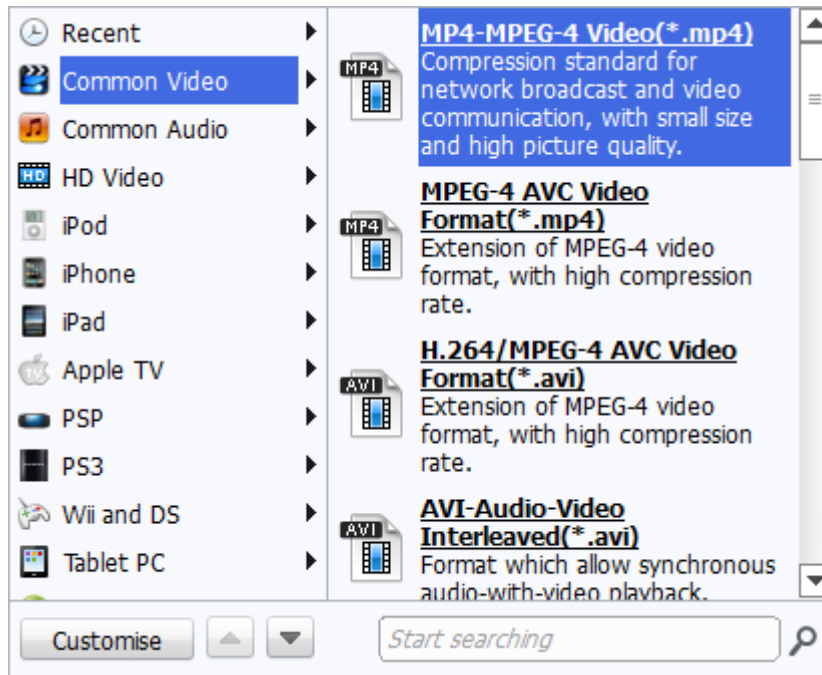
Recent
Common Video
Common Audio
HD Video
iPod
iPhone
iPad
Apple TV
PSP
PS3
Wii and DS
Tablet PC

MP4
MP4-MPEG-4 Video(*.mp4)
Compression standard for network broadcast and video communication, with small size and high picture quality.

MP4
MPEG-4 AVC Video Format(*.mp4)
Extension of MPEG-4 video format, with high compression rate.

AVI
H.264/MPEG-4 AVC Video Format(*.avi)
Extension of MPEG-4 video format, with high compression rate.

AVI
AVI-Audio-Video Interleaved(*.avi)
Format which allow synchronous audio-with-video playback.

Customise
Start searching